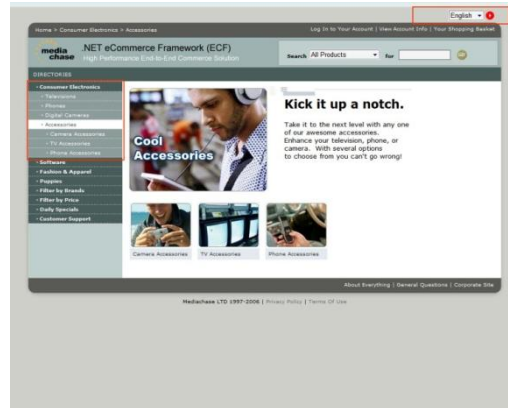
English

Home > Consumer Electronics > Accessories

Log In to Your Account | View Account Info | Your Shopping Basket

media chase

.NET eCommerce Framework (ECF)

High Performance End-to-End Commerce Solution

Search All Products for

DIRECTORIES

• Consumer Electronics
• Televisions
• Phones
• Digital Cameras
• Accessories
• Camera Accessories
• TV Accessories
• Phone Accessories
• Software
• Fashion & Apparel
• Puppies
• Filter by Brands
• Filter by Price
• Daily Specials
• Customer Support

Cool Accessories

Kick it up a notch.

Take it to the next level with any one of our awesome accessories. Enhance your television, phone, or camera. With several options to choose from you can't go wrong!

Camera Accessories

TV Accessories

Phone Accessories

About Everything | General Questions | Corporate Site

Mediachase LTD 1997-2006 | Privacy Policy | Terms Of Use